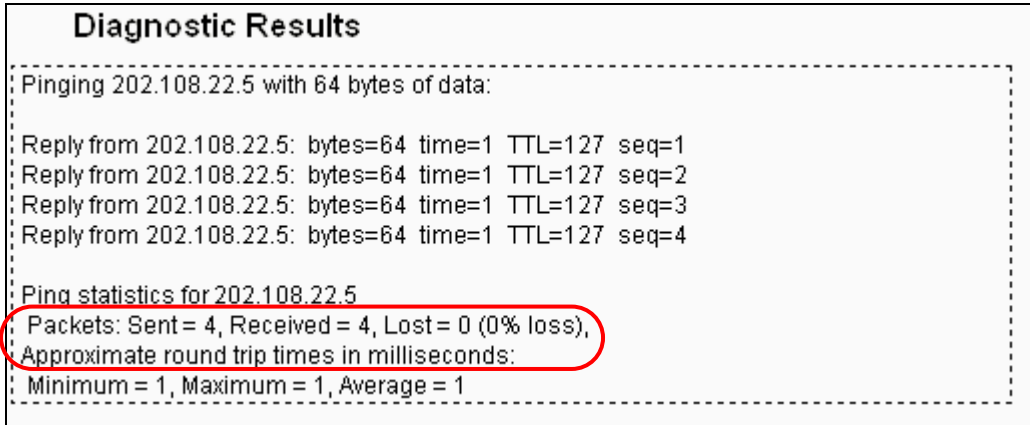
Diagnostic Results

Pinging 202.108.22.5 with 64 bytes of data:

Reply from 202.108.22.5: bytes=64 time=1 TTL=127 seq=1
Reply from 202.108.22.5: bytes=64 time=1 TTL=127 seq=2
Reply from 202.108.22.5: bytes=64 time=1 TTL=127 seq=3
Reply from 202.108.22.5: bytes=64 time=1 TTL=127 seq=4

Ping statistics for 202.108.22.5
Packets: Sent = 4, Received = 4, Lost = 0 (0% loss),
Approximate round trip times in milliseconds:
Minimum = 1, Maximum = 1, Average = 1